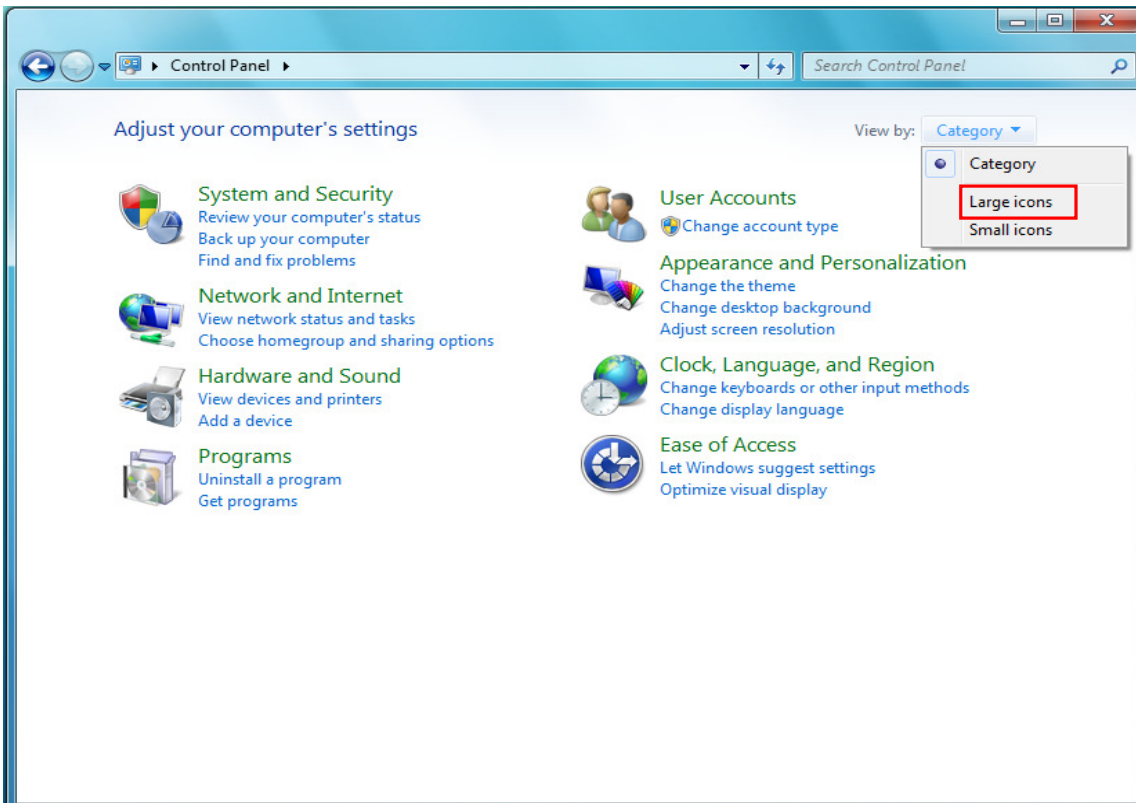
Control Panel

Search Control Panel

Adjust your computer's settings

View by: Category

Category
Large icons
Small icons

System and Security
Review your computer's status
Back up your computer
Find and fix problems

Network and Internet
View network status and tasks
Choose homegroup and sharing options

Hardware and Sound
View devices and printers
Add a device

Programs
Uninstall a program
Get programs

User Accounts
Change account type

Appearance and Personalization
Change the theme
Change desktop background
Adjust screen resolution

Clock, Language, and Region
Change keyboards or other input methods
Change display language

Ease of Access
Let Windows suggest settings
Optimize visual display